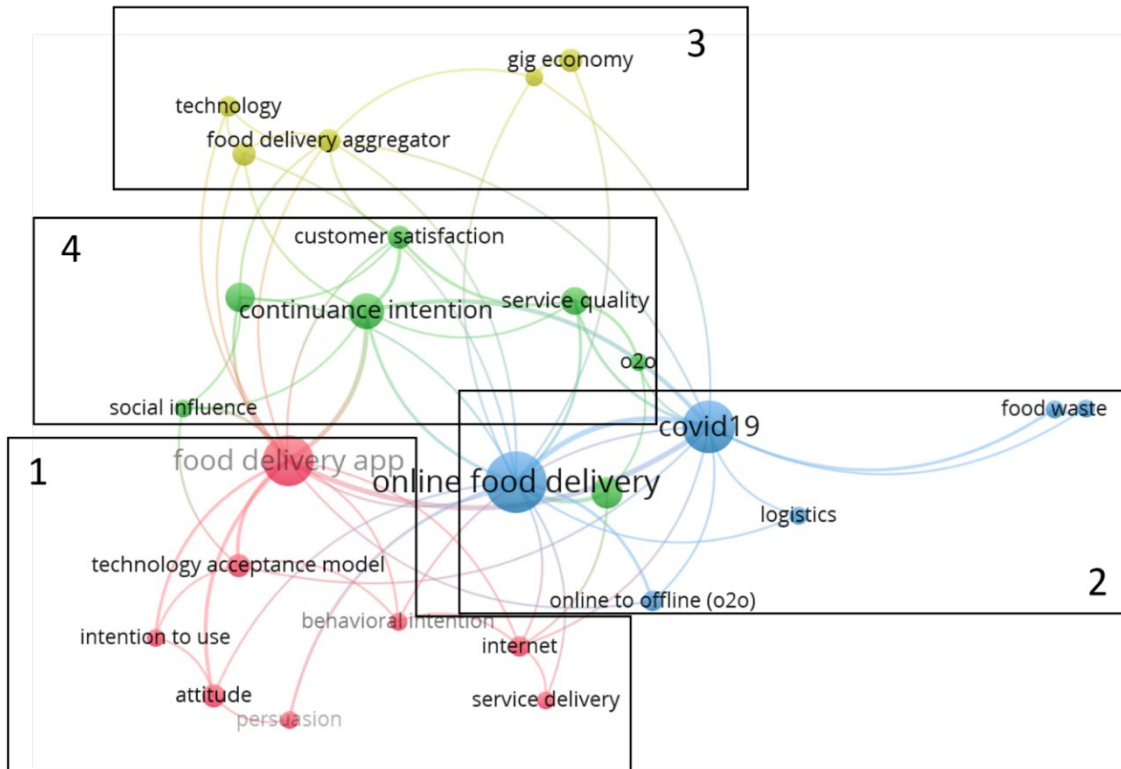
3
gig economy
technology
food delivery aggregator

4
customer satisfaction
continuance intention
service quality
o2o
social influence

1
food delivery app
covid19
food waste
online food delivery
logistics
technology acceptance model
2
online to offline (o2o)
behavioral intention
intention to use
internet
attitude
persuasion
service delivery